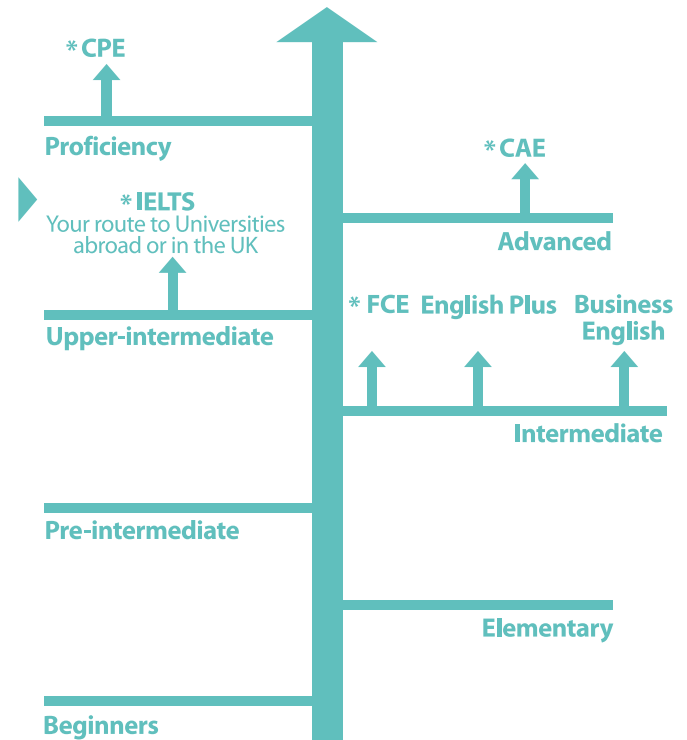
* CPE

Proficiency

* CAE

* IELTS
Your route to Universities abroad or in the UK

Advanced

* FCE

English Plus

Business English

Upper-intermediate

Intermediate

Pre-intermediate

Elementary

Beginners